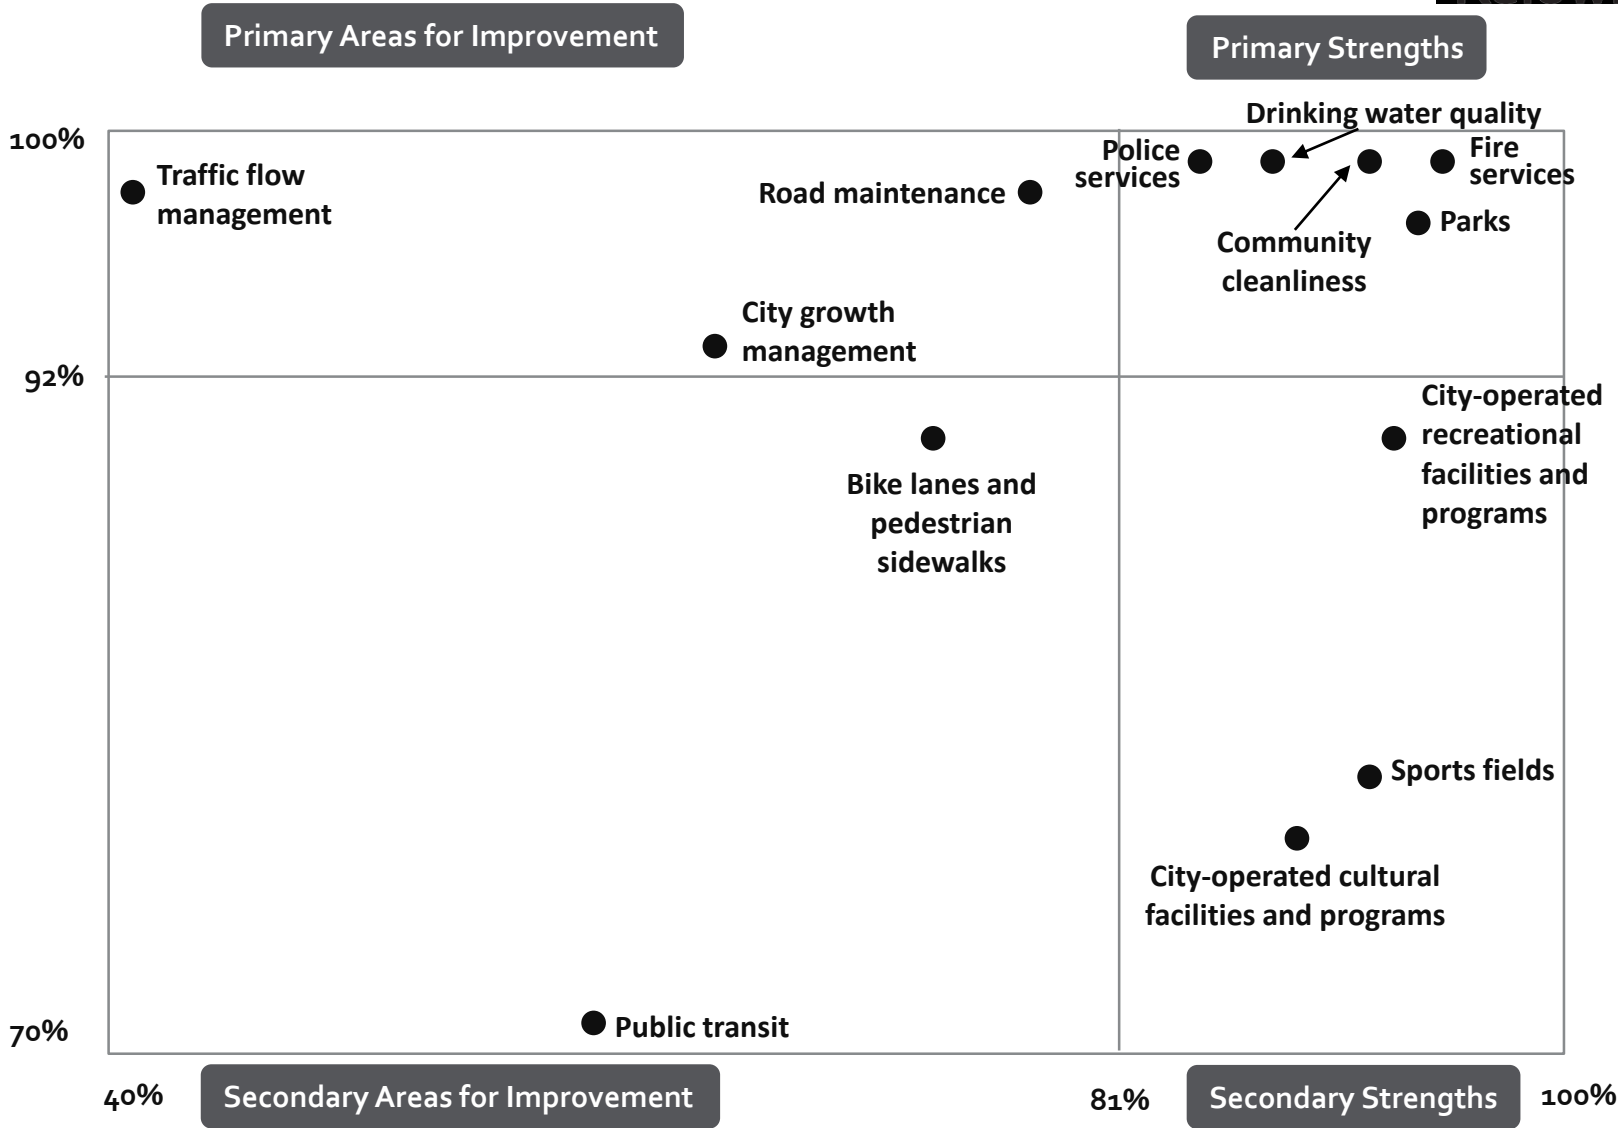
Primary Areas for Improvement

Primary Strengths

100%

92%

70%

Traffic flow management

Road maintenance

Police services

Drinking water quality

Fire services

Community cleanliness

Parks

City growth management

City-operated recreational facilities and programs

Bike lanes and pedestrian sidewalks

Sports fields

City-operated cultural facilities and programs

Public transit

40%

Secondary Areas for Improvement

81%

Secondary Strengths

100%